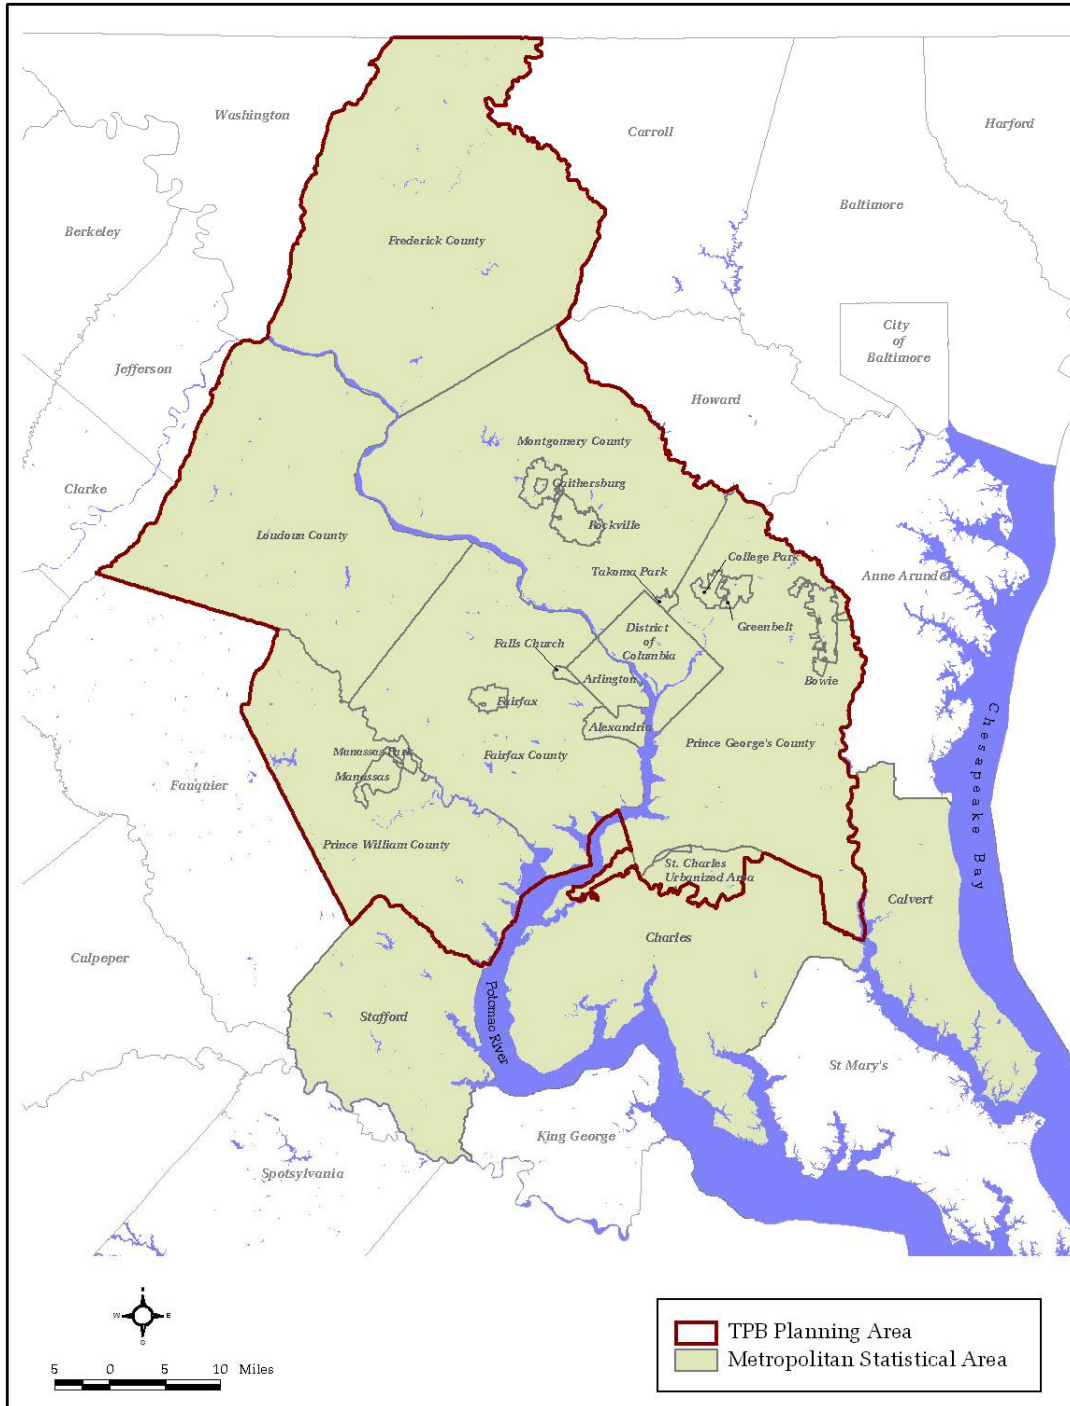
Washington
Carroll
Harford
Berkeley
Frederick County
Baltimore
City of Baltimore
Jefferson
Howard
Montgomery County
Clarke
Gaithersburg
Rockville
Loudoun County
College Park
Takoma Park
Anne Arundel
Greenbelt
Falls Church
District of Columbia
Arlington
Bowie
Fairfax
Alexandria
Prince George's County
Manassas Park
Manassas
Fairfax County
Fauquier
Chesapeake Bay
Prince William County
St. Charles Urbanized Area
Calvert
Charles
Culpeper
Potomac River
Stafford
St Mary's
King George
Spotsylvania
N
W
E
S
5 0 5 10 Miles
TPB Planning Area
Metropolitan Statistical Area